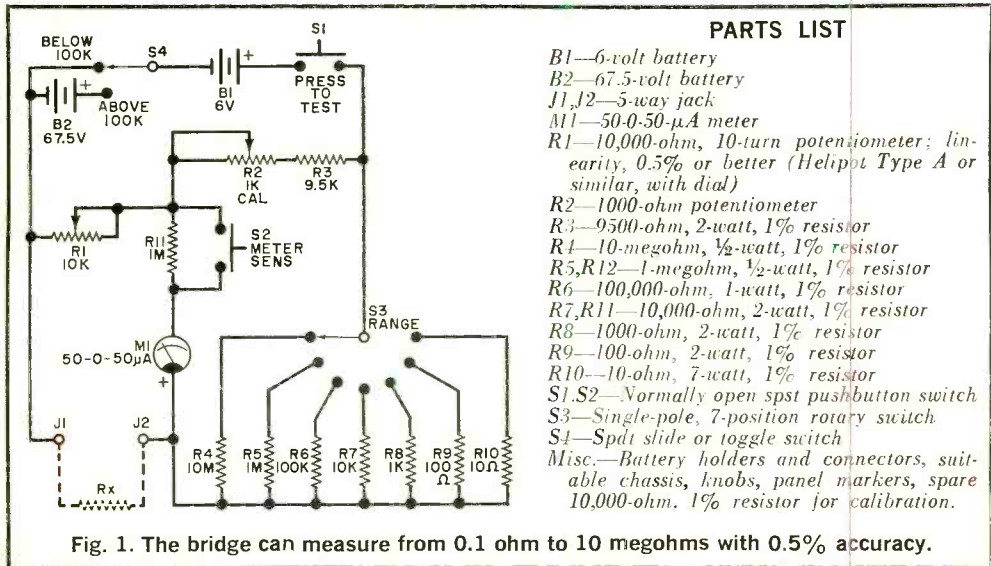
BELOW 100K
S4
S1
+
B1 6V
PRESS TO TEST
+
B2 67.5V
ABOVE 100K
R2 1K CAL
R3 9.5K
R1 10K
R11 1M
S2 METER SENS
S3 RANGE
M1 50-0-50μA
+
J1
J2
Rx
R4 10M
R5 1M
R6 100K
R7 10K
R8 1K
R9 100 Ω
R10 10Ω

PARTS LIST

B1—6-volt battery
B2—67.5-volt battery
J1,J2—5-way jack
M1—50-0-50-μA meter
R1—10,000-ohm, 10-turn potentiometer; linearity, 0.5% or better (Helipot Type A or similar, with dial)
R2—1000-ohm potentiometer
R3—9500-ohm, 2-watt, 1% resistor
R4—10-megohm, ½-watt, 1% resistor
R5,R12—1-megohm, ½-watt, 1% resistor
R6—100,000-ohm, 1-watt, 1% resistor
R7,R11—10,000-ohm, 2-watt, 1% resistor
R8—1000-ohm, 2-watt, 1% resistor
R9—100-ohm, 2-watt, 1% resistor
R10—10-ohm, 7-watt, 1% resistor
S1,S2—Normally open spst pushbutton switch
S3—Single-pole, 7-position rotary switch
S4—Spdt slide or toggle switch
Misc.—Battery holders and connectors, suitable chassis, knobs, panel markers, spare 10,000-ohm, 1% resistor for calibration.

Fig. 1. The bridge can measure from 0.1 ohm to 10 megohms with 0.5% accuracy.